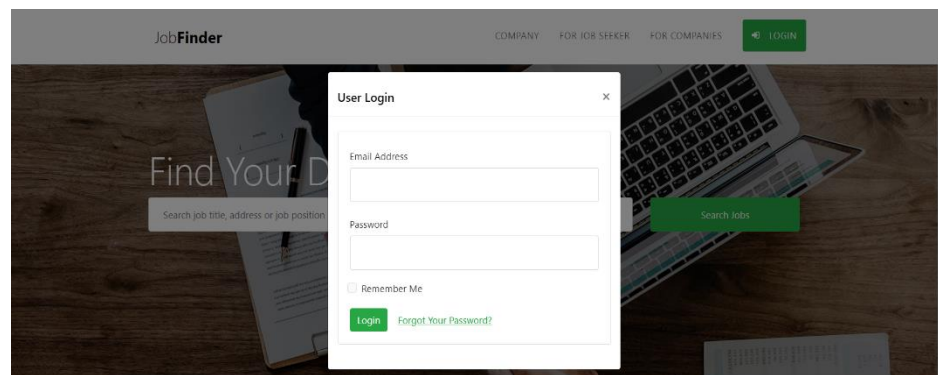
JobFinder

COMPANY FOR JOB SEEKER FOR COMPANIES LOGIN

Find Your D

Search job title, address or job position

Search Jobs

User Login

×

Email Address

Password

Remember Me

Login Forgot Your Password?